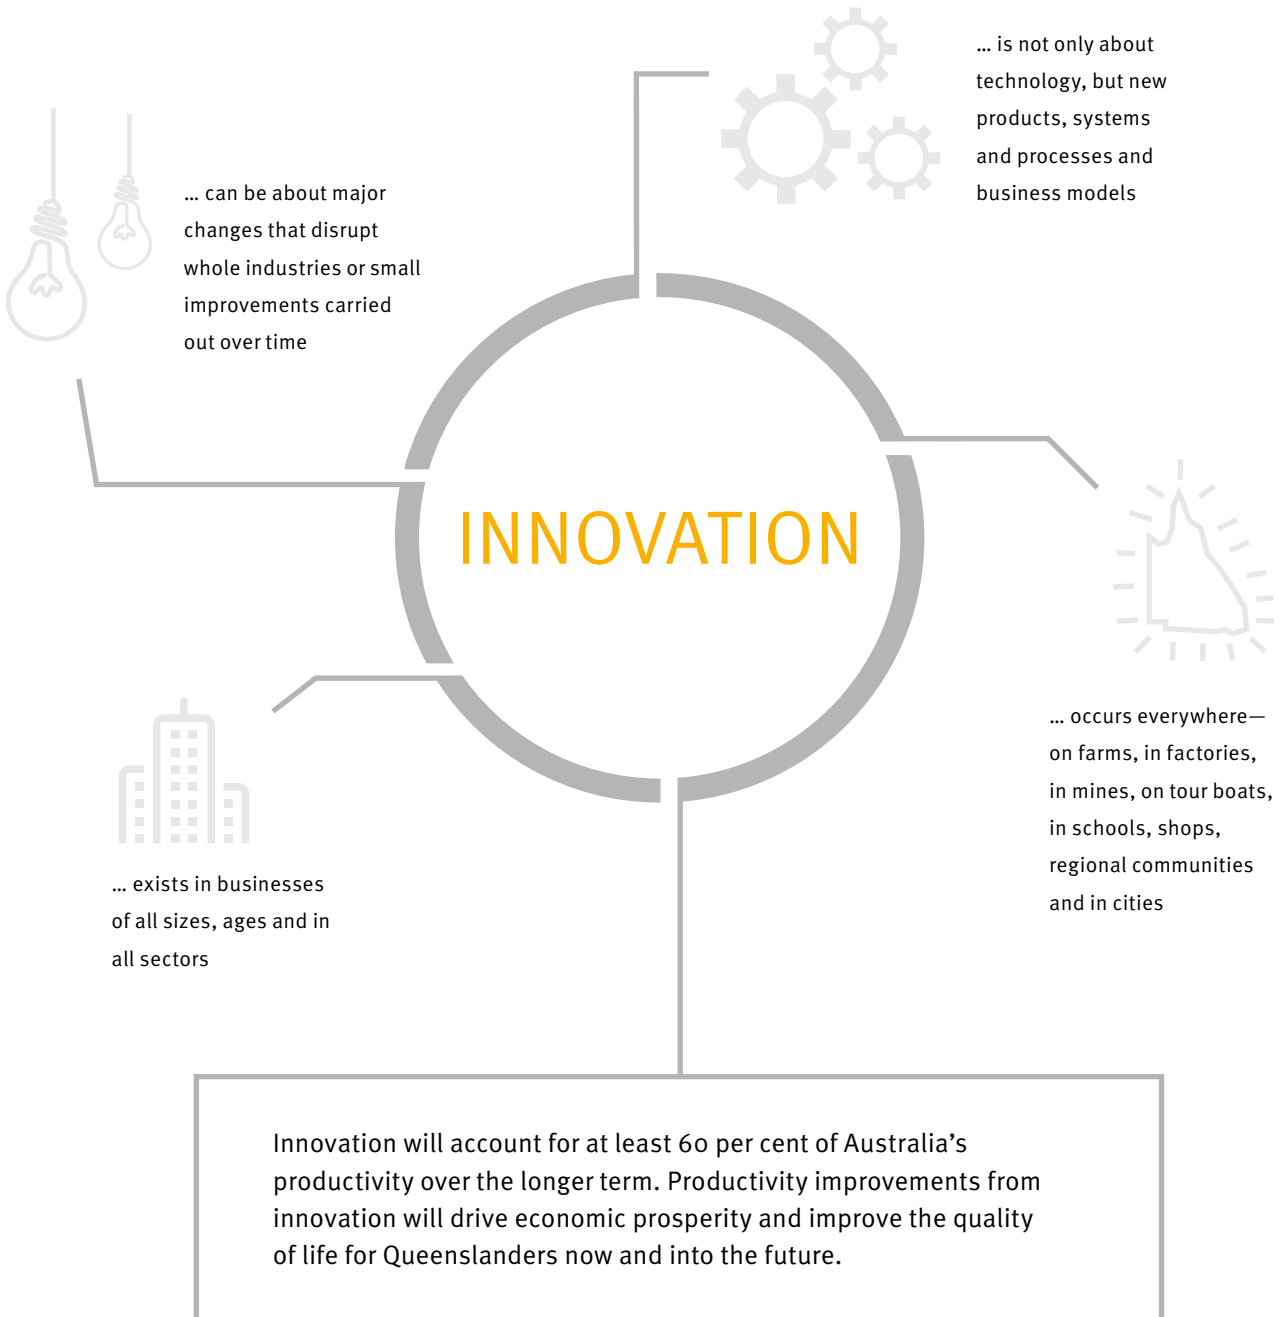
... is not only about technology, but new products, systems and processes and business models

... can be about major changes that disrupt whole industries or small improvements carried out over time

INNOVATION

... occurs everywhere—on farms, in factories, in mines, on tour boats, in schools, shops, regional communities and in cities

... exists in businesses of all sizes, ages and in all sectors

Innovation will account for at least 60 per cent of Australia’s productivity over the longer term. Productivity improvements from innovation will drive economic prosperity and improve the quality of life for Queenslanders now and into the future.